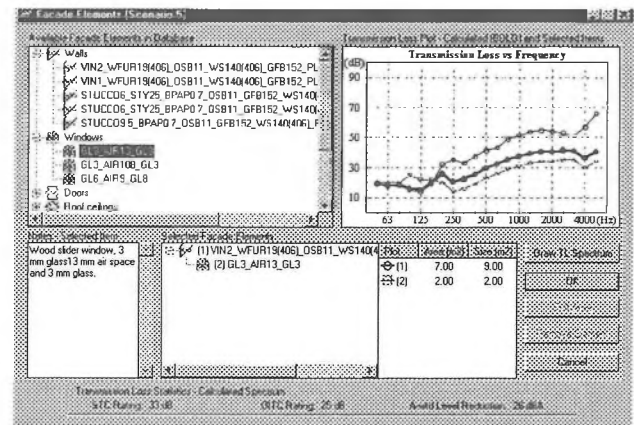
Facade Elements (Scenario 5)

Available Facade Elements in Database

Walls
VIN2_WFUR19(406)_OSB11_WS140(406)_GFB152_PL
VIN1_WFUR19(406)_OSB11_WS140(406)_GFB152_PL
STUCCO6_STY25_BPAP0.7_OSB11_GFB152_WS140(
STUCCO6_STY25_BPAP0.7_OSB11_GFB152_WS140(
STUCCO9.5_BPAP0.7_OSB11_GFB152_WS140(406)_F
Windows
GL3_AIR13_GL3
GL3_AIR108_GL3
GL6_AIR9_GL8
Doors
Roof ceilings

Transmission Loss Plot - Calculated (BOLD) and Selected Items

Transmission Loss vs Frequency

(dB)
90
70
50
30
10
63 125 250 500 1000 2000 4000 (Hz)

Notes - Selected Item
Wood slider window, 3 mm glass13 mm air space and 3 mm glass.

Selected Facade Elements
(1) VIN2_WFUR19(406)_OSB11_WS140(4
(2) GL3_AIR13_GL3

| Plot | Area (m2) | Size (m2) |
|---|---|---|
| (1) | 7.00 | 9.00 |
| (2) | 2.00 | 2.00 |

Draw TL Spectrum
OK
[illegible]
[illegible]
Cancel

Transmission Loss Statistics - Calculated Spectrum
STC Rating: 33 dB
OITC Rating: 25 dB
A-wtd Level Reduction: 26 dBA